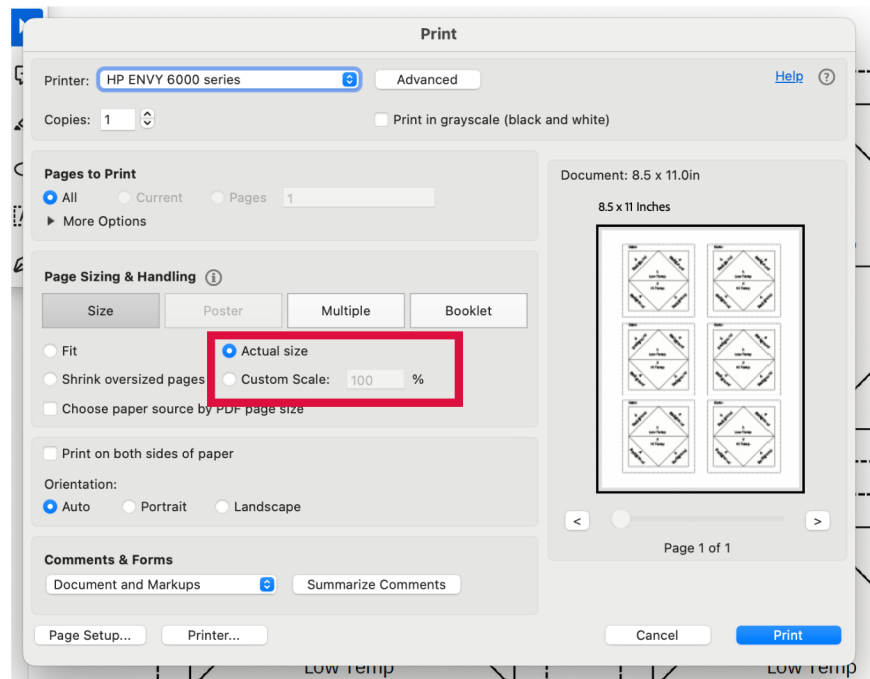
Print

Printer: HP ENVY 6000 series
Advanced
Help ?

Copies: 1
Print in grayscale (black and white)

Pages to Print
All
Current
Pages 1
▶ More Options

Page Sizing & Handling i
Size
Poster
Multiple
Booklet

Fit
Actual size
Shrink oversized pages
Custom Scale: 100 %
Choose paper source by PDF page size

Print on both sides of paper

Orientation:
Auto
Portrait
Landscape

Comments & Forms
Document and Markups
Summarize Comments

Document: 8.5 x 11.0in
8.5 x 11 Inches

<
>
Page 1 of 1

Page Setup...
Printer...
Cancel
Print

Low Temp
Low Temp